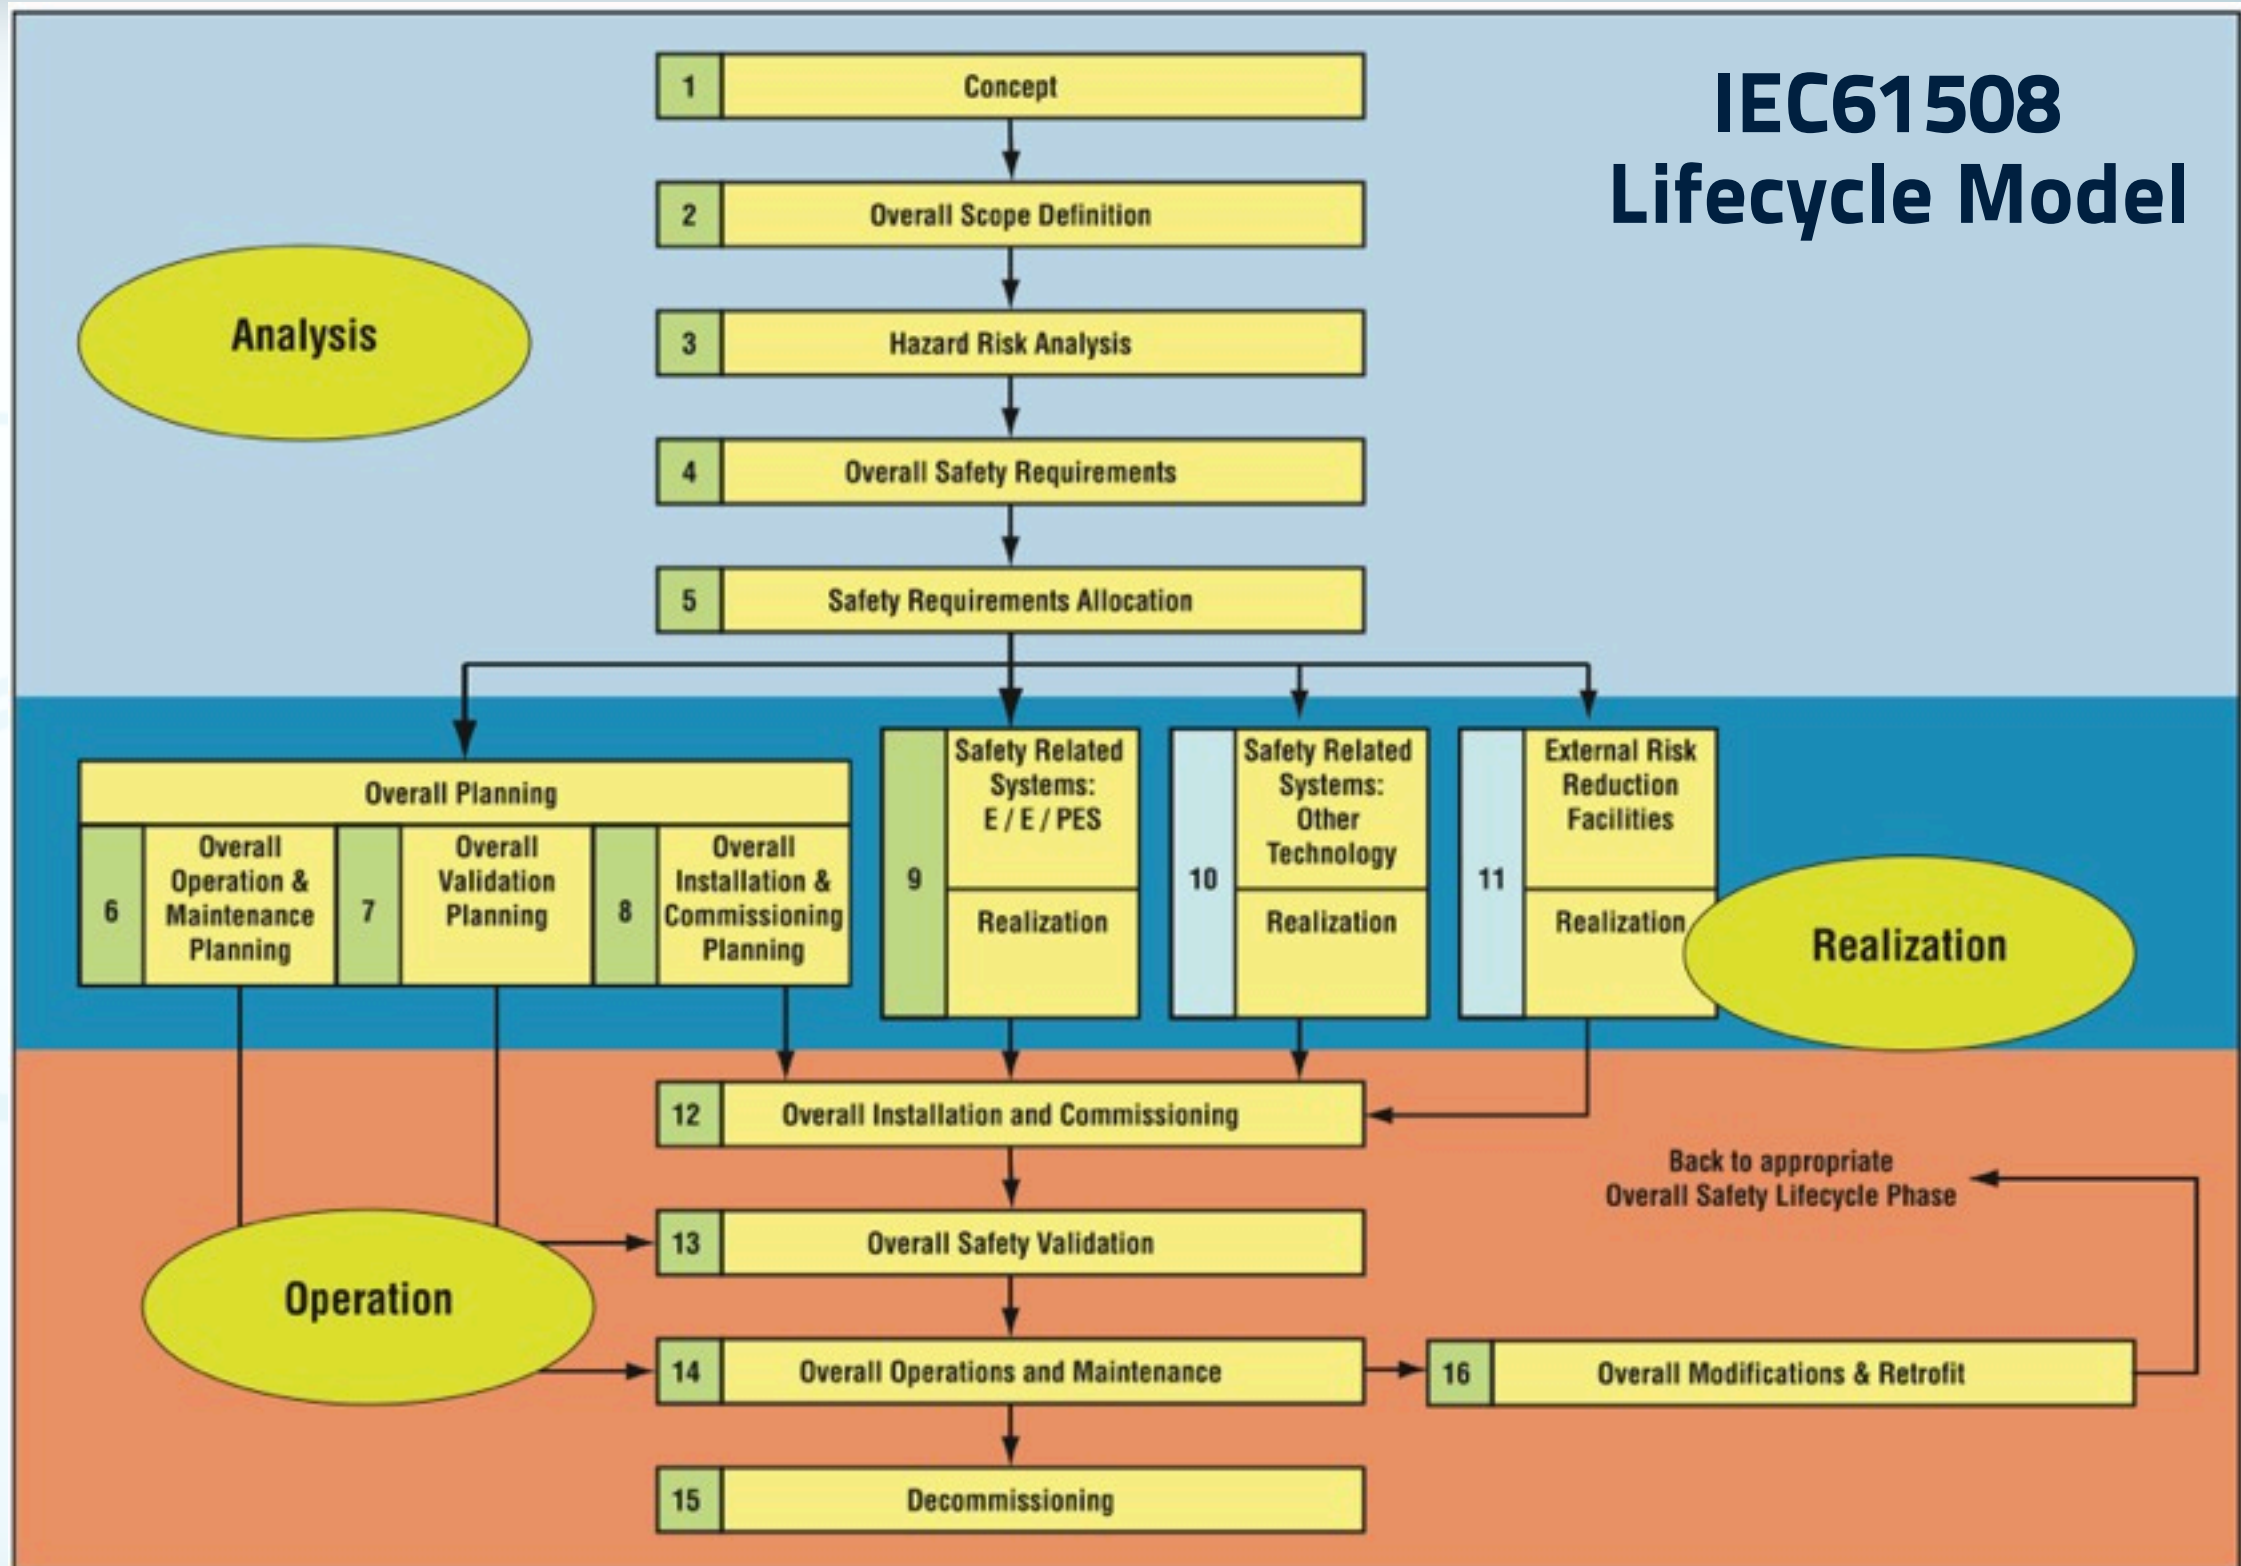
IEC61508 Lifecycle Model

1 Concept

2 Overall Scope Definition

3 Hazard Risk Analysis

4 Overall Safety Requirements

5 Safety Requirements Allocation

Analysis

Overall Planning

6 Overall Operation & Maintenance Planning

7 Overall Validation Planning

8 Overall Installation & Commissioning Planning

9 Safety Related Systems: E / E / PES

Realization

10 Safety Related Systems: Other Technology

Realization

11 External Risk Reduction Facilities

Realization

Realization

12 Overall Installation and Commissioning

Back to appropriate Overall Safety Lifecycle Phase

13 Overall Safety Validation

Operation

14 Overall Operations and Maintenance

16 Overall Modifications & Retrofit

15 Decommissioning